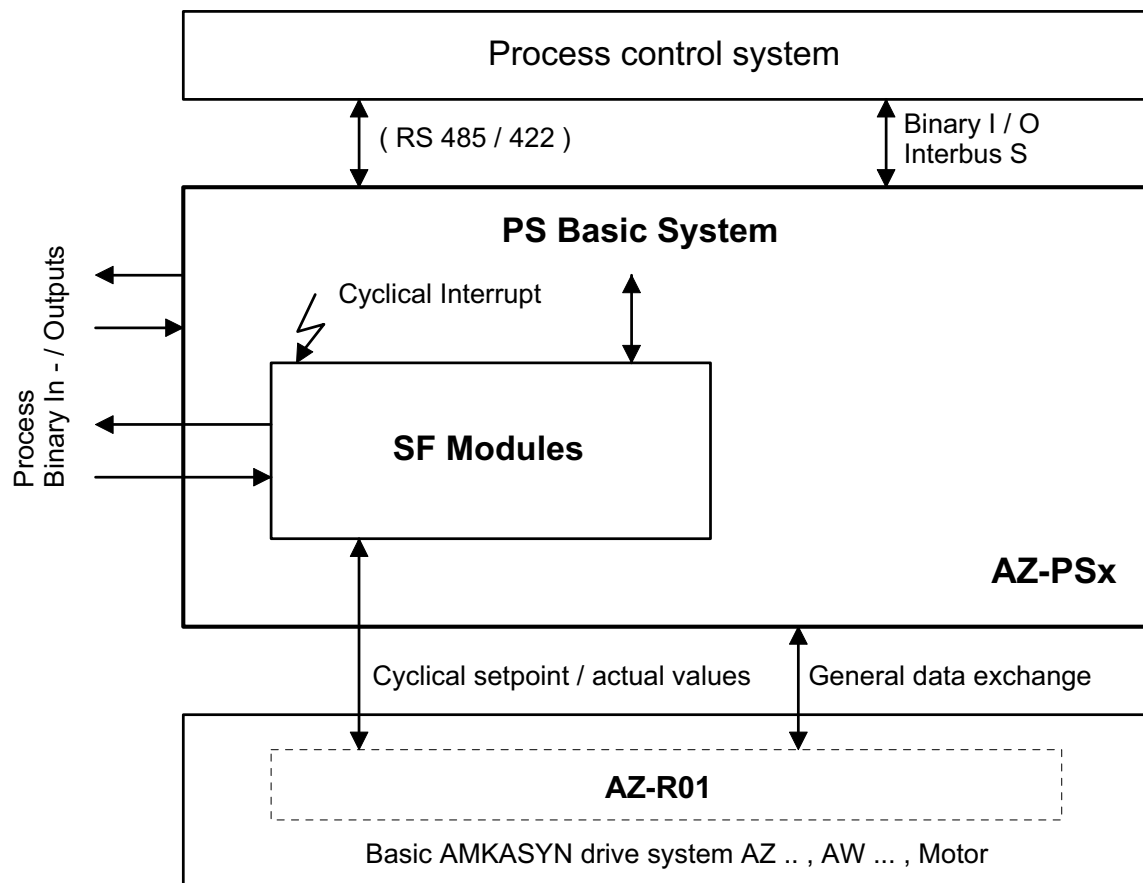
Process control system

( RS 485 / 422 )

Binary I / O
Interbus S

PS Basic System

Process
Binary In - / Outputs

Cyclical Interrupt

SF Modules

AZ-PSx

Cyclical setpoint / actual values

General data exchange

AZ-R01

Basic AMKASYN drive system AZ .. , AW ... , Motor